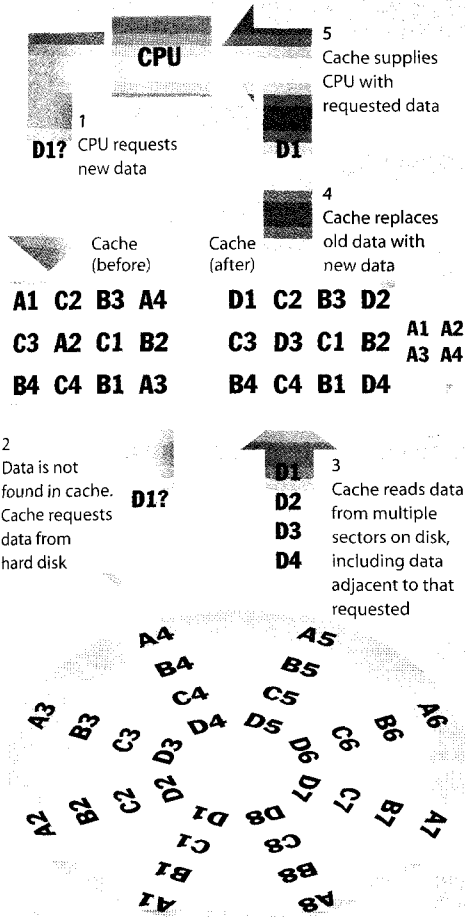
CPU

5
Cache supplies CPU with requested data

1
D1? CPU requests new data

D1

4
Cache replaces old data with new data

Cache (before)

Cache (after)

| A1 | C2 | B3 | A4 |
|---|---|---|---|
| C3 | A2 | C1 | B2 |
| B4 | C4 | B1 | A3 |

| D1 | C2 | B3 | D2 |
|---|---|---|---|
| C3 | D3 | C1 | B2 |
| B4 | C4 | B1 | D4 |

A1 A2
A3 A4

2
Data is not found in cache. Cache requests data from hard disk

D1?

D1
D2
D3
D4

3
Cache reads data from multiple sectors on disk, including data adjacent to that requested

A4 A5
B4 B5
C4 C5
A3 B3 C3 D3 D4 D5 D6 C6 B6 A6
A2 B2 C2 D2 D1 D8 D7 C7 B7 A7
C1 C8
B1 B8
A1 A8